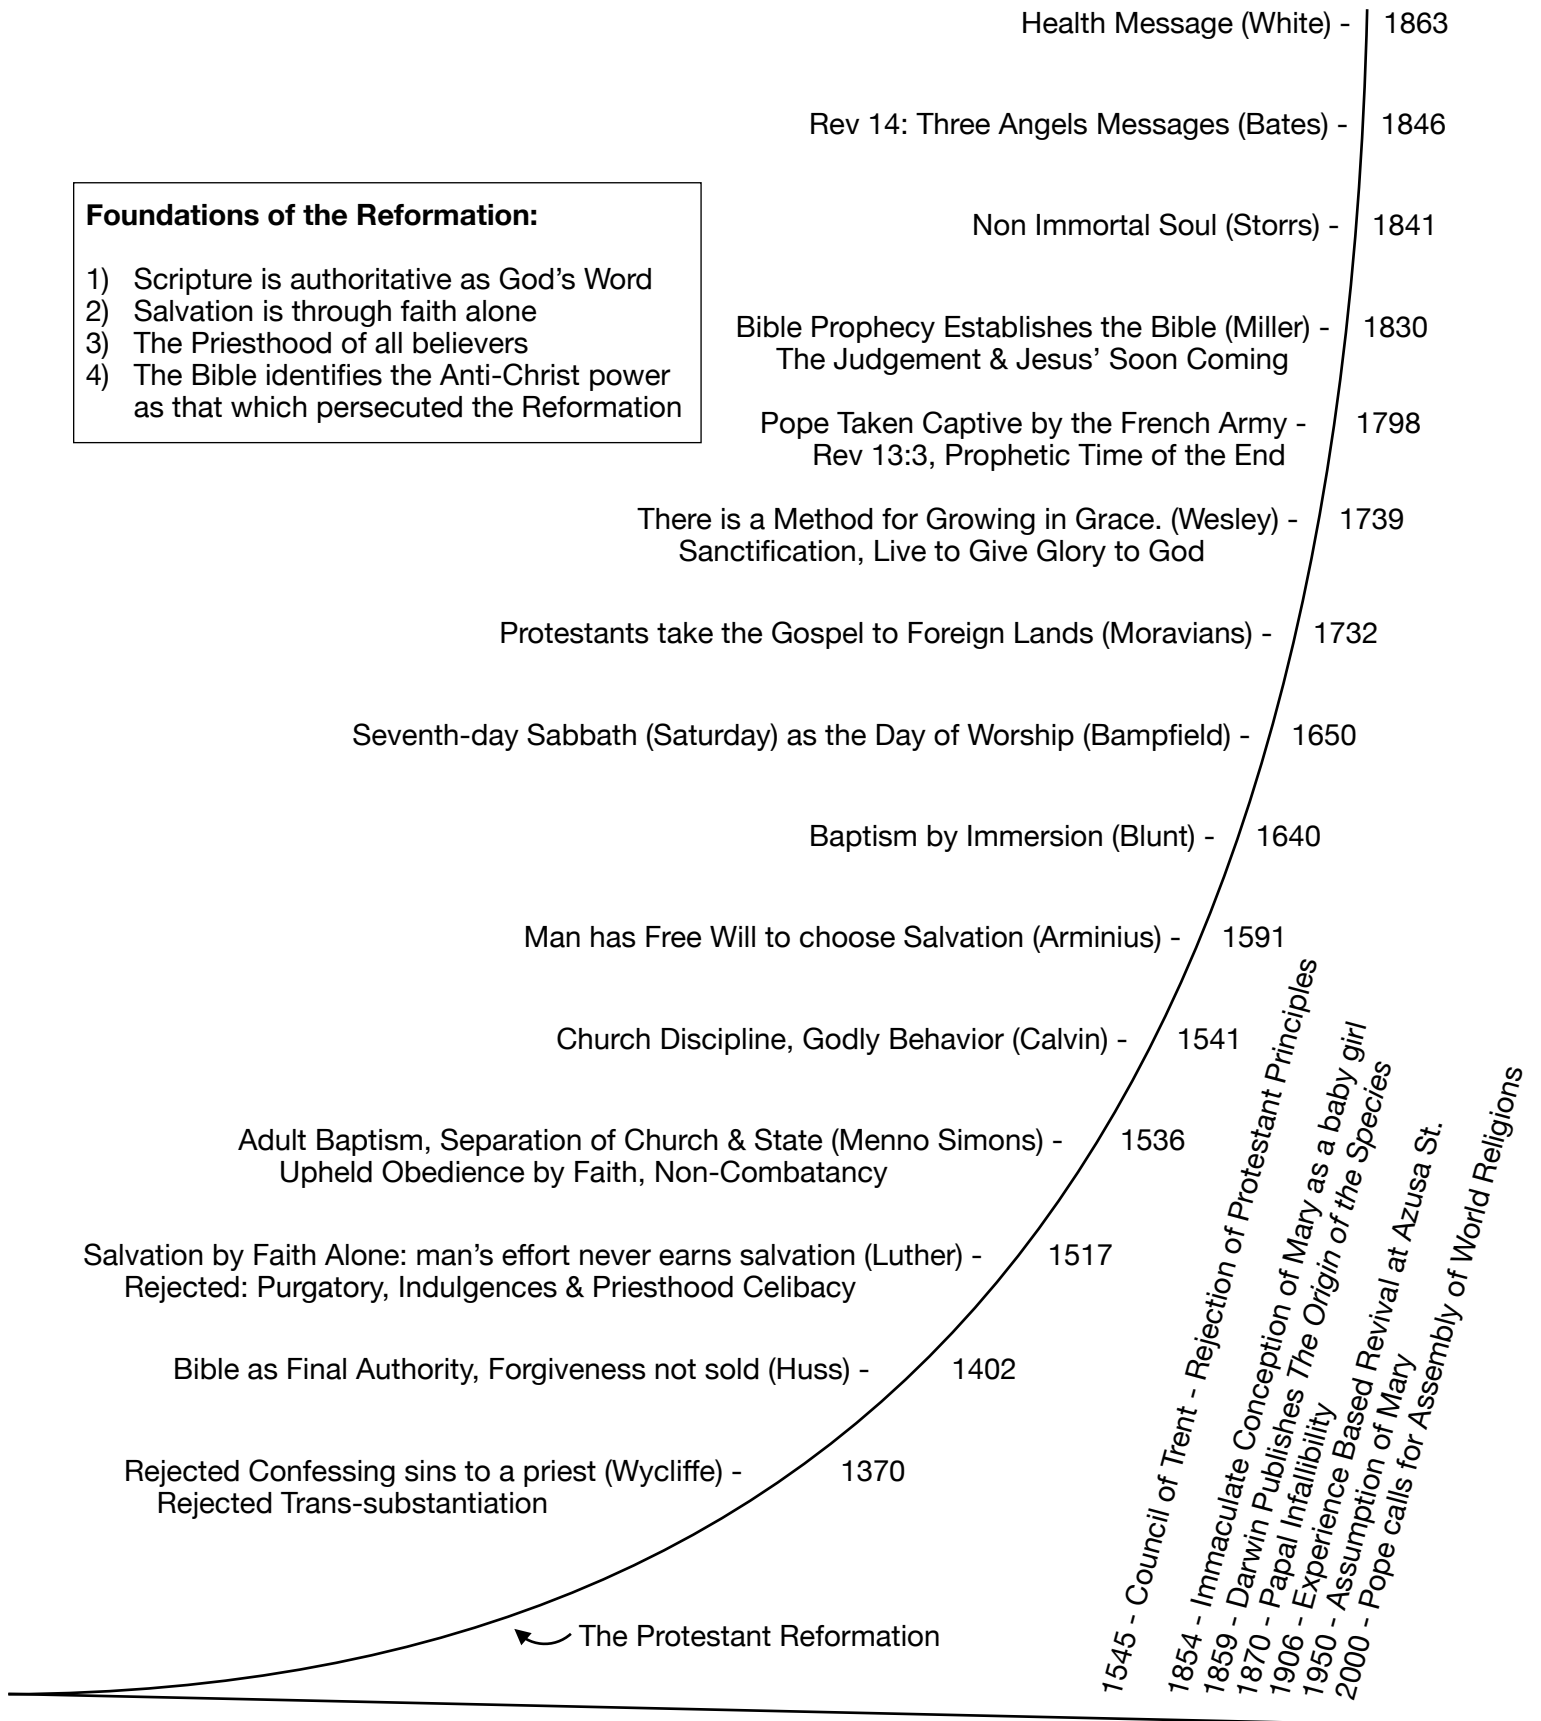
Health Message (White) - 1863

Rev 14: Three Angels Messages (Bates) - 1846

**Foundations of the Reformation:**

1) Scripture is authoritative as God's Word
2) Salvation is through faith alone
3) The Priesthood of all believers
4) The Bible identifies the Anti-Christ power as that which persecuted the Reformation

Non Immortal Soul (Storrs) - 1841

Bible Prophecy Establishes the Bible (Miller) - The Judgement & Jesus' Soon Coming 1830

Pope Taken Captive by the French Army - Rev 13:3, Prophetic Time of the End 1798

There is a Method for Growing in Grace. (Wesley) - Sanctification, Live to Give Glory to God 1739

Protestants take the Gospel to Foreign Lands (Moravians) - 1732

Seventh-day Sabbath (Saturday) as the Day of Worship (Bampfield) - 1650

Baptism by Immersion (Blunt) - 1640

Man has Free Will to choose Salvation (Arminius) - 1591

Church Discipline, Godly Behavior (Calvin) - 1541

Adult Baptism, Separation of Church & State (Menno Simons) - Upheld Obedience by Faith, Non-Combatancy 1536

Salvation by Faith Alone: man's effort never earns salvation (Luther) - Rejected: Purgatory, Indulgences & Priesthood Celibacy 1517

Bible as Final Authority, Forgiveness not sold (Huss) - 1402

Rejected Confessing sins to a priest (Wycliffe) - Rejected Trans-substantiation 1370

The Protestant Reformation

1545 - Council of Trent - Rejection of Protestant Principles
1854 - Immaculate Conception of Mary as a baby girl
1859 - Darwin Publishes The Origin of the Species
1870 - Papal Infallibility
1906 - Experience Based Revival at Azusa St.
1950 - Assumption of Mary
2000 - Pope calls for Assembly of World Religions